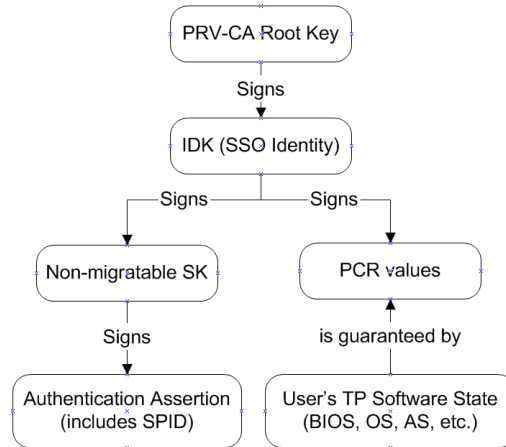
PRV-CA Root Key

Signs

IDK (SSO Identity)

Signs

Signs

Non-migratable SK

PCR values

Signs

is guaranteed by

Authentication Assertion (includes SPID)

User's TP Software State (BIOS, OS, AS, etc.)